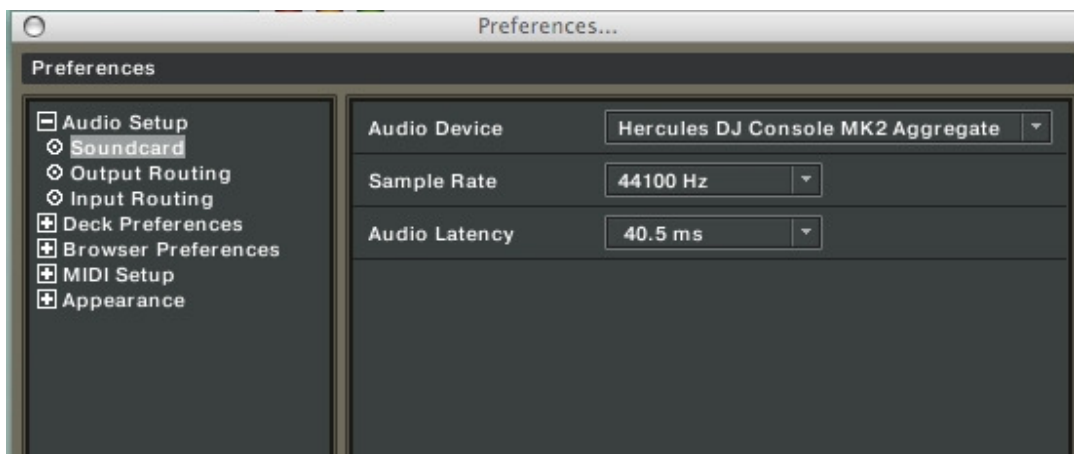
Preferences...

Preferences

Audio Setup
Soundcard
Output Routing
Input Routing
Deck Preferences
Browser Preferences
MIDI Setup
Appearance

Audio Device
Hercules DJ Console MK2 Aggregate

Sample Rate
44100 Hz

Audio Latency
40.5 ms